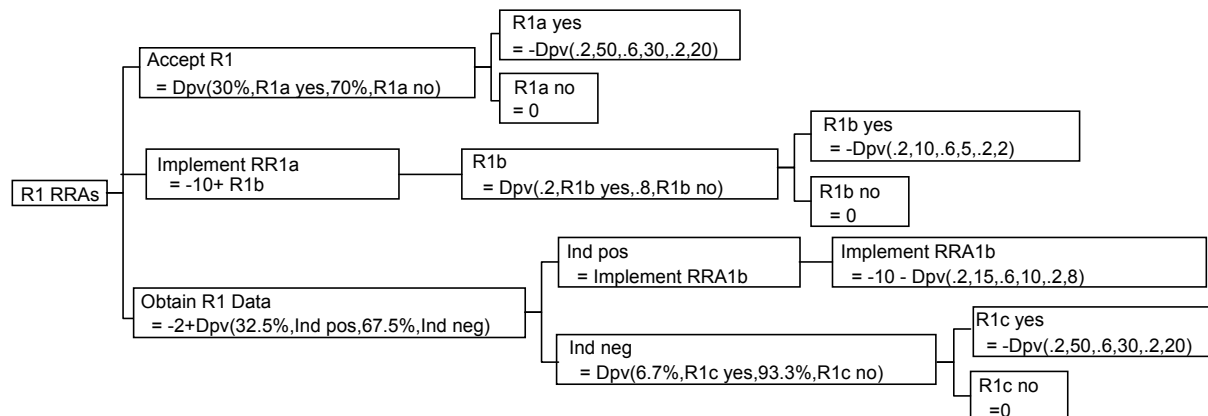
R1 RRAs

Accept R1
= Dpv(30%,R1a yes,70%,R1a no)

R1a yes
= -Dpv(.2,50,.6,30,.2,20)

R1a no
= 0

Implement RR1a
= -10+ R1b

R1b
= Dpv(.2,R1b yes,.8,R1b no)

R1b yes
= -Dpv(.2,10,.6,5,.2,2)

R1b no
= 0

Obtain R1 Data
= -2+Dpv(32.5%,Ind pos,67.5%,Ind neg)

Ind pos
= Implement RRA1b

Implement RRA1b
= -10 - Dpv(.2,15,.6,10,.2,8)

Ind neg
= Dpv(6.7%,R1c yes,93.3%,R1c no)

R1c yes
= -Dpv(.2,50,.6,30,.2,20)

R1c no
=0